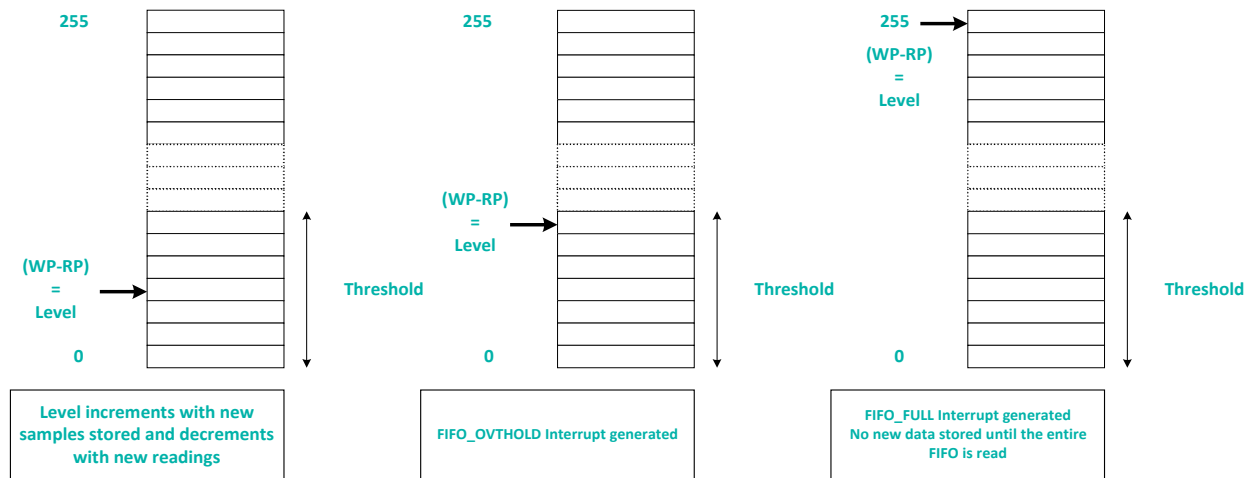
255

(WP-RP)
=
Level

Threshold

0

Level increments with new samples stored and decrements with new readings

255

(WP-RP)
=
Level

Threshold

0

FIFO_OVTHOLD Interrupt generated

255

(WP-RP)
=
Level

Threshold

0

FIFO_FULL Interrupt generated
No new data stored until the entire FIFO is read